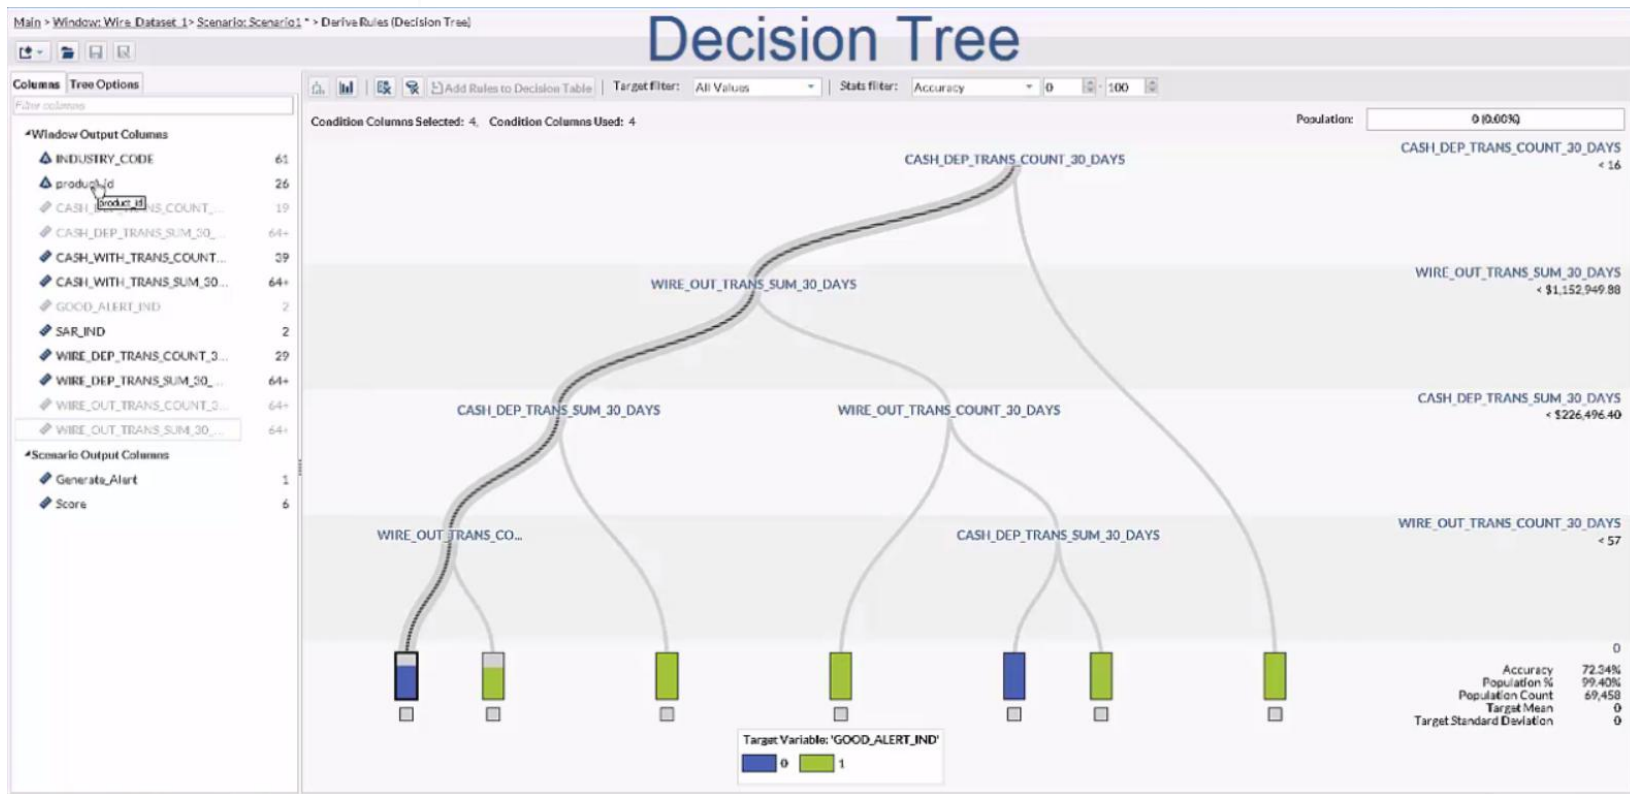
Main > Window: Wire Dataset 1 > Scenario: Scenario1 * > Derive Rules (Decision Tree)

Decision Tree

Columns | Tree Options

Filter columns

Window Output Columns
INDUSTRY_CODE 61
product_id 26
product_id
CASH_DEP_TRANS_COUNT_... 19
CASH_DEP_TRANS_SUM_30_... 64+
CASH_WITH_TRANS_COUNT... 39
CASH_WITH_TRANS_SUM_30... 64+
GOOD_ALERT_IND 2
SAR_IND 2
WIRE_DEP_TRANS_COUNT_3... 29
WIRE_DEP_TRANS_SUM_30_... 64+
WIRE_OUT_TRANS_COUNT_3... 64+
WIRE_OUT_TRANS_SUM_30_... 64+
Scenario Output Columns
Generate_Alert 1
Score 6

Add Rules to Decision Table | Target filter: All Values | Stats filter: Accuracy | 0 | 100

Condition Columns Selected: 4, Condition Columns Used: 4

Population: 0 (0.00%)

CASH_DEP_TRANS_COUNT_30_DAYS
WIRE_OUT_TRANS_SUM_30_DAYS
CASH_DEP_TRANS_SUM_30_DAYS
WIRE_OUT_TRANS_COUNT_30_DAYS
WIRE_OUT_TRANS_CO...
CASH_DEP_TRANS_SUM_30_DAYS

CASH_DEP_TRANS_COUNT_30_DAYS
< 16
WIRE_OUT_TRANS_SUM_30_DAYS
< $1,152,949.88
CASH_DEP_TRANS_SUM_30_DAYS
< $226,496.40
WIRE_OUT_TRANS_COUNT_30_DAYS
< 57
0

| | |
|---|---|
| Accuracy | 72.34% |
| Population % | 99.40% |
| Population Count | 69,458 |
| Target Mean | 0 |
| Target Standard Deviation | 0 |

Target Variable: 'GOOD_ALERT_IND'
0 1